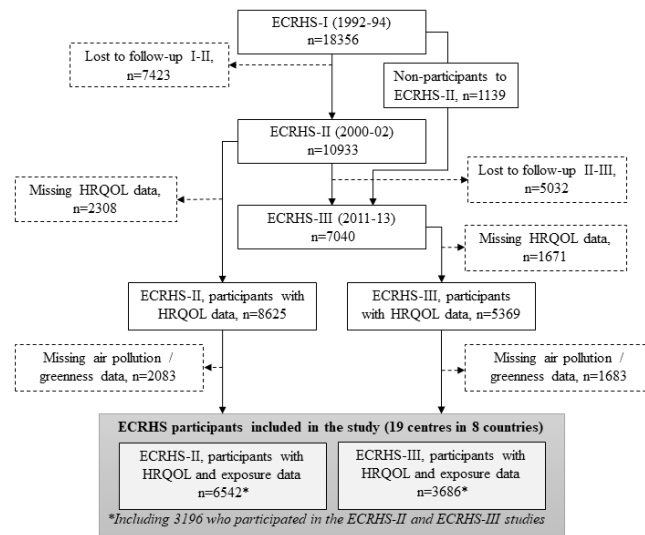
ECRHS-I (1992-94)
n=18356

Lost to follow-up I-II,
n=7423

Non-participants to ECRHS-II, n=1139

ECRHS-II (2000-02)
n=10933

Missing HRQOL data,
n=2308

Lost to follow-up II-III,
n=5032

ECRHS-III (2011-13)
n=7040

Missing HRQOL data,
n=1671

ECRHS-II, participants with HRQOL data, n=8625

ECRHS-III, participants with HRQOL data, n=5369

Missing air pollution / greenness data, n=2083

Missing air pollution / greenness data, n=1683

ECRHS participants included in the study (19 centres in 8 countries)

ECRHS-II, participants with HRQOL and exposure data
n=6542*

ECRHS-III, participants with HRQOL and exposure data
n=3686*

*Including 3196 who participated in the ECRHS-II and ECRHS-III studies